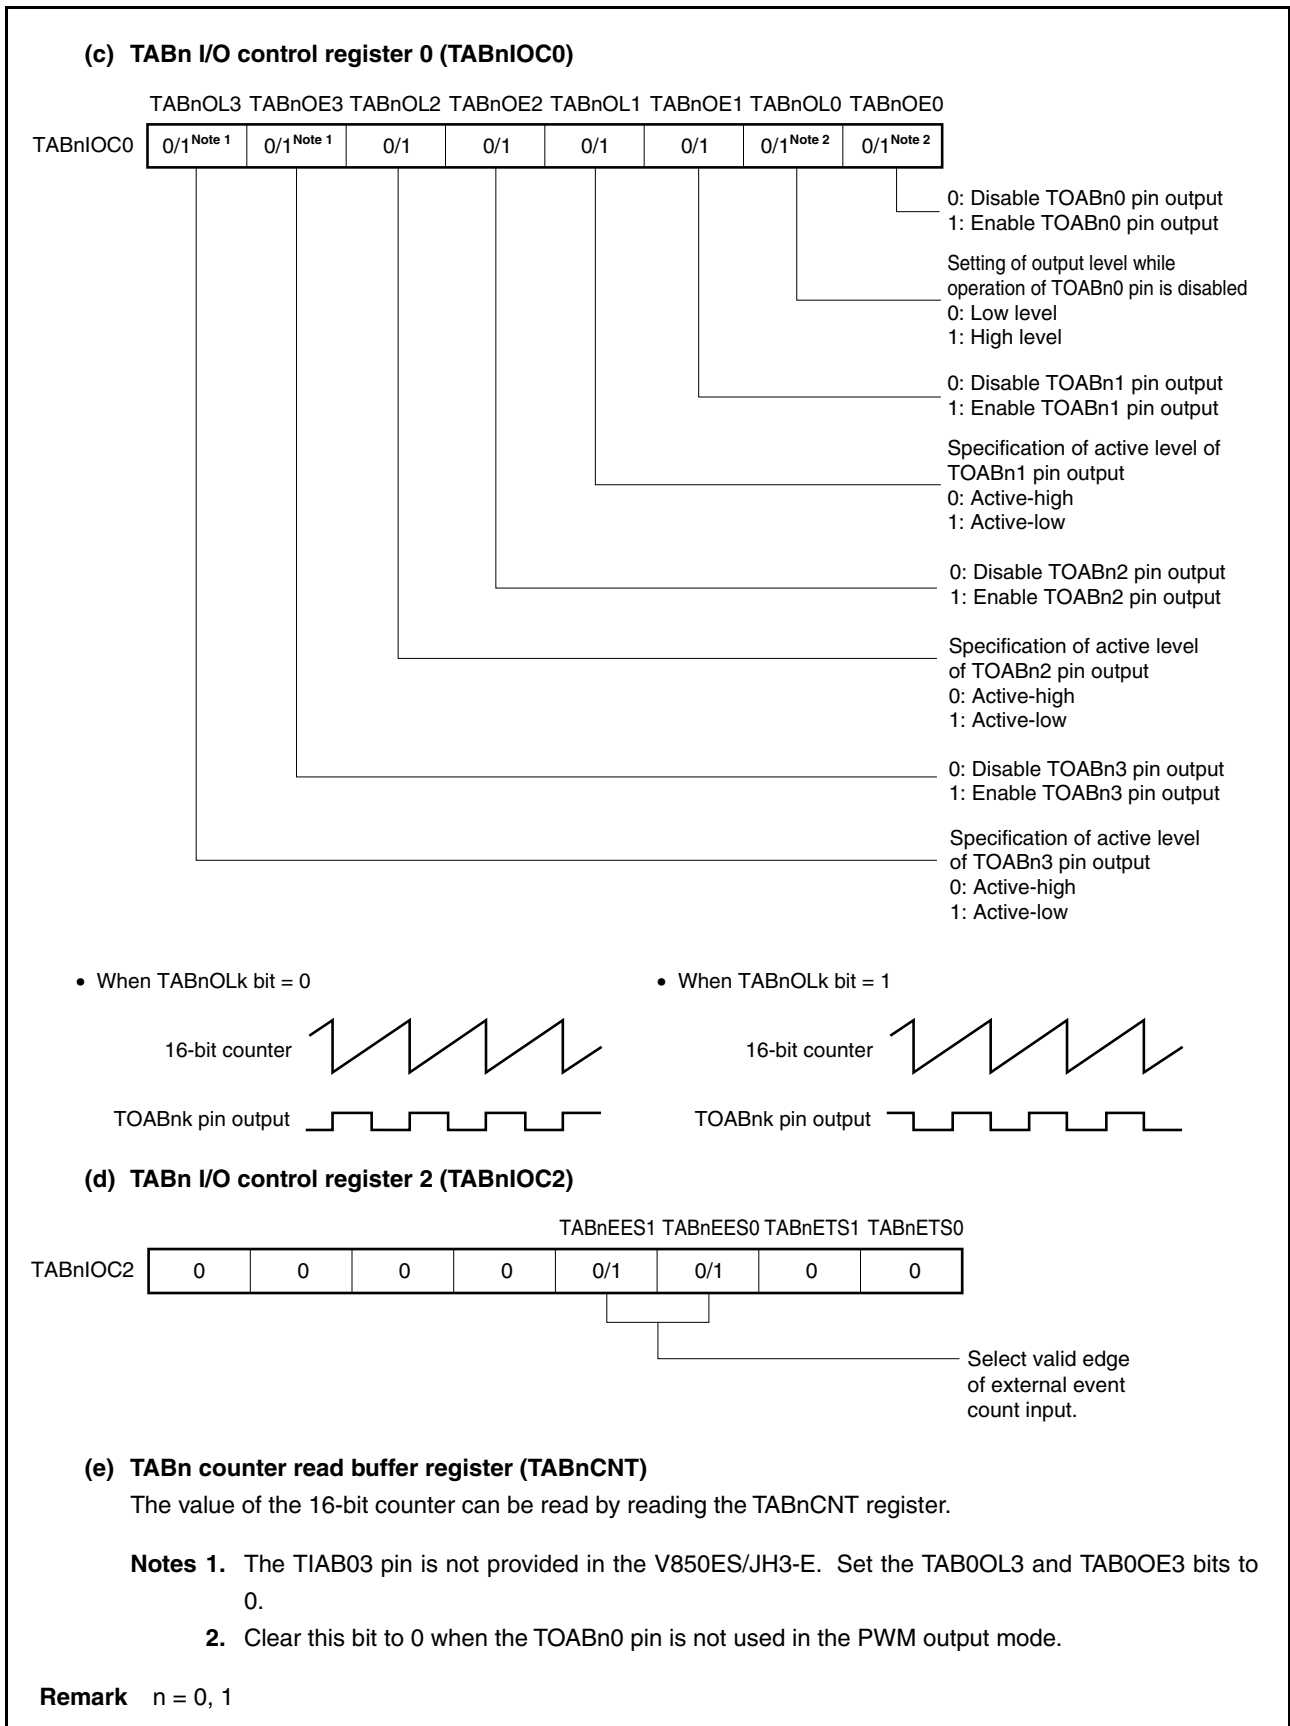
(c) TABn I/O control register 0 (TABnIOC0)

| | TABnOL3 | TABnOE3 | TABnOL2 | TABnOE2 | TABnOL1 | TABnOE1 | TABnOL0 | TABnOE0 |
|---|---|---|---|---|---|---|---|---|
| TABnIOC0 | 0/1$^{\text{Note 1}}$ | 0/1$^{\text{Note 1}}$ | 0/1 | 0/1 | 0/1 | 0/1 | 0/1$^{\text{Note 2}}$ | 0/1$^{\text{Note 2}}$ |

0: Disable TOABn0 pin output
1: Enable TOABn0 pin output

Setting of output level while operation of TOABn0 pin is disabled
0: Low level
1: High level

0: Disable TOABn1 pin output
1: Enable TOABn1 pin output

Specification of active level of TOABn1 pin output
0: Active-high
1: Active-low

0: Disable TOABn2 pin output
1: Enable TOABn2 pin output

Specification of active level of TOABn2 pin output
0: Active-high
1: Active-low

0: Disable TOABn3 pin output
1: Enable TOABn3 pin output

Specification of active level of TOABn3 pin output
0: Active-high
1: Active-low

• When TABnOLk bit = 0

16-bit counter

TOABnk pin output

• When TABnOLk bit = 1

16-bit counter

TOABnk pin output

(d) TABn I/O control register 2 (TABnIOC2)

| | | | | | TABnEES1 | TABnEES0 | TABnETS1 | TABnETS0 |
|---|---|---|---|---|---|---|---|---|
| TABnIOC2 | 0 | 0 | 0 | 0 | 0/1 | 0/1 | 0 | 0 |

Select valid edge of external event count input.

(e) TABn counter read buffer register (TABnCNT)
The value of the 16-bit counter can be read by reading the TABnCNT register.

Notes 1. The TIAB03 pin is not provided in the V850ES/JH3-E. Set the TAB0OL3 and TAB0OE3 bits to 0.
2. Clear this bit to 0 when the TOABn0 pin is not used in the PWM output mode.

Remark n = 0, 1